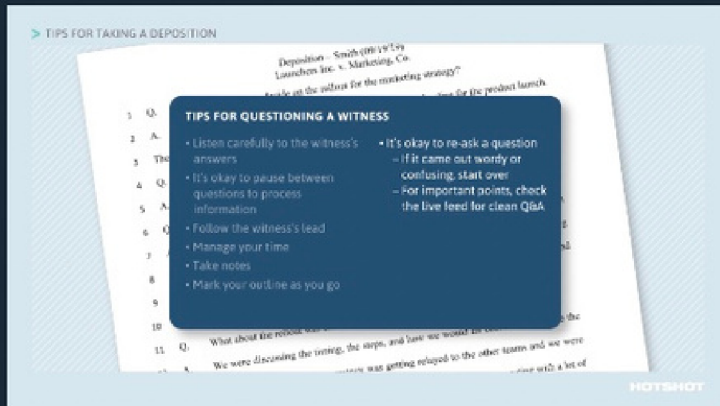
> TIPS FOR TAKING A DEPOSITION

Deposition – Smith (08/15/19)
Launchers Inc. v. Marketing, Co.

TIPS FOR QUESTIONING A WITNESS

- Listen carefully to the witness's answers
- It's okay to pause between questions to process information
- Follow the witness's lead
- Manage your time
- Take notes
- Mark your outline as you go

- It's okay to re-ask a question
  - If it came out wordy or confusing, start over
  - For important points, check the live feed for clean Q&A

1 Q.
2 A.
3 The
4 Q.
5 A.
6 Q.
8
9
10 What about the rollout
11 Q. We were discussing the timing, the steps, and how we would
12 A.

HOTSHOT